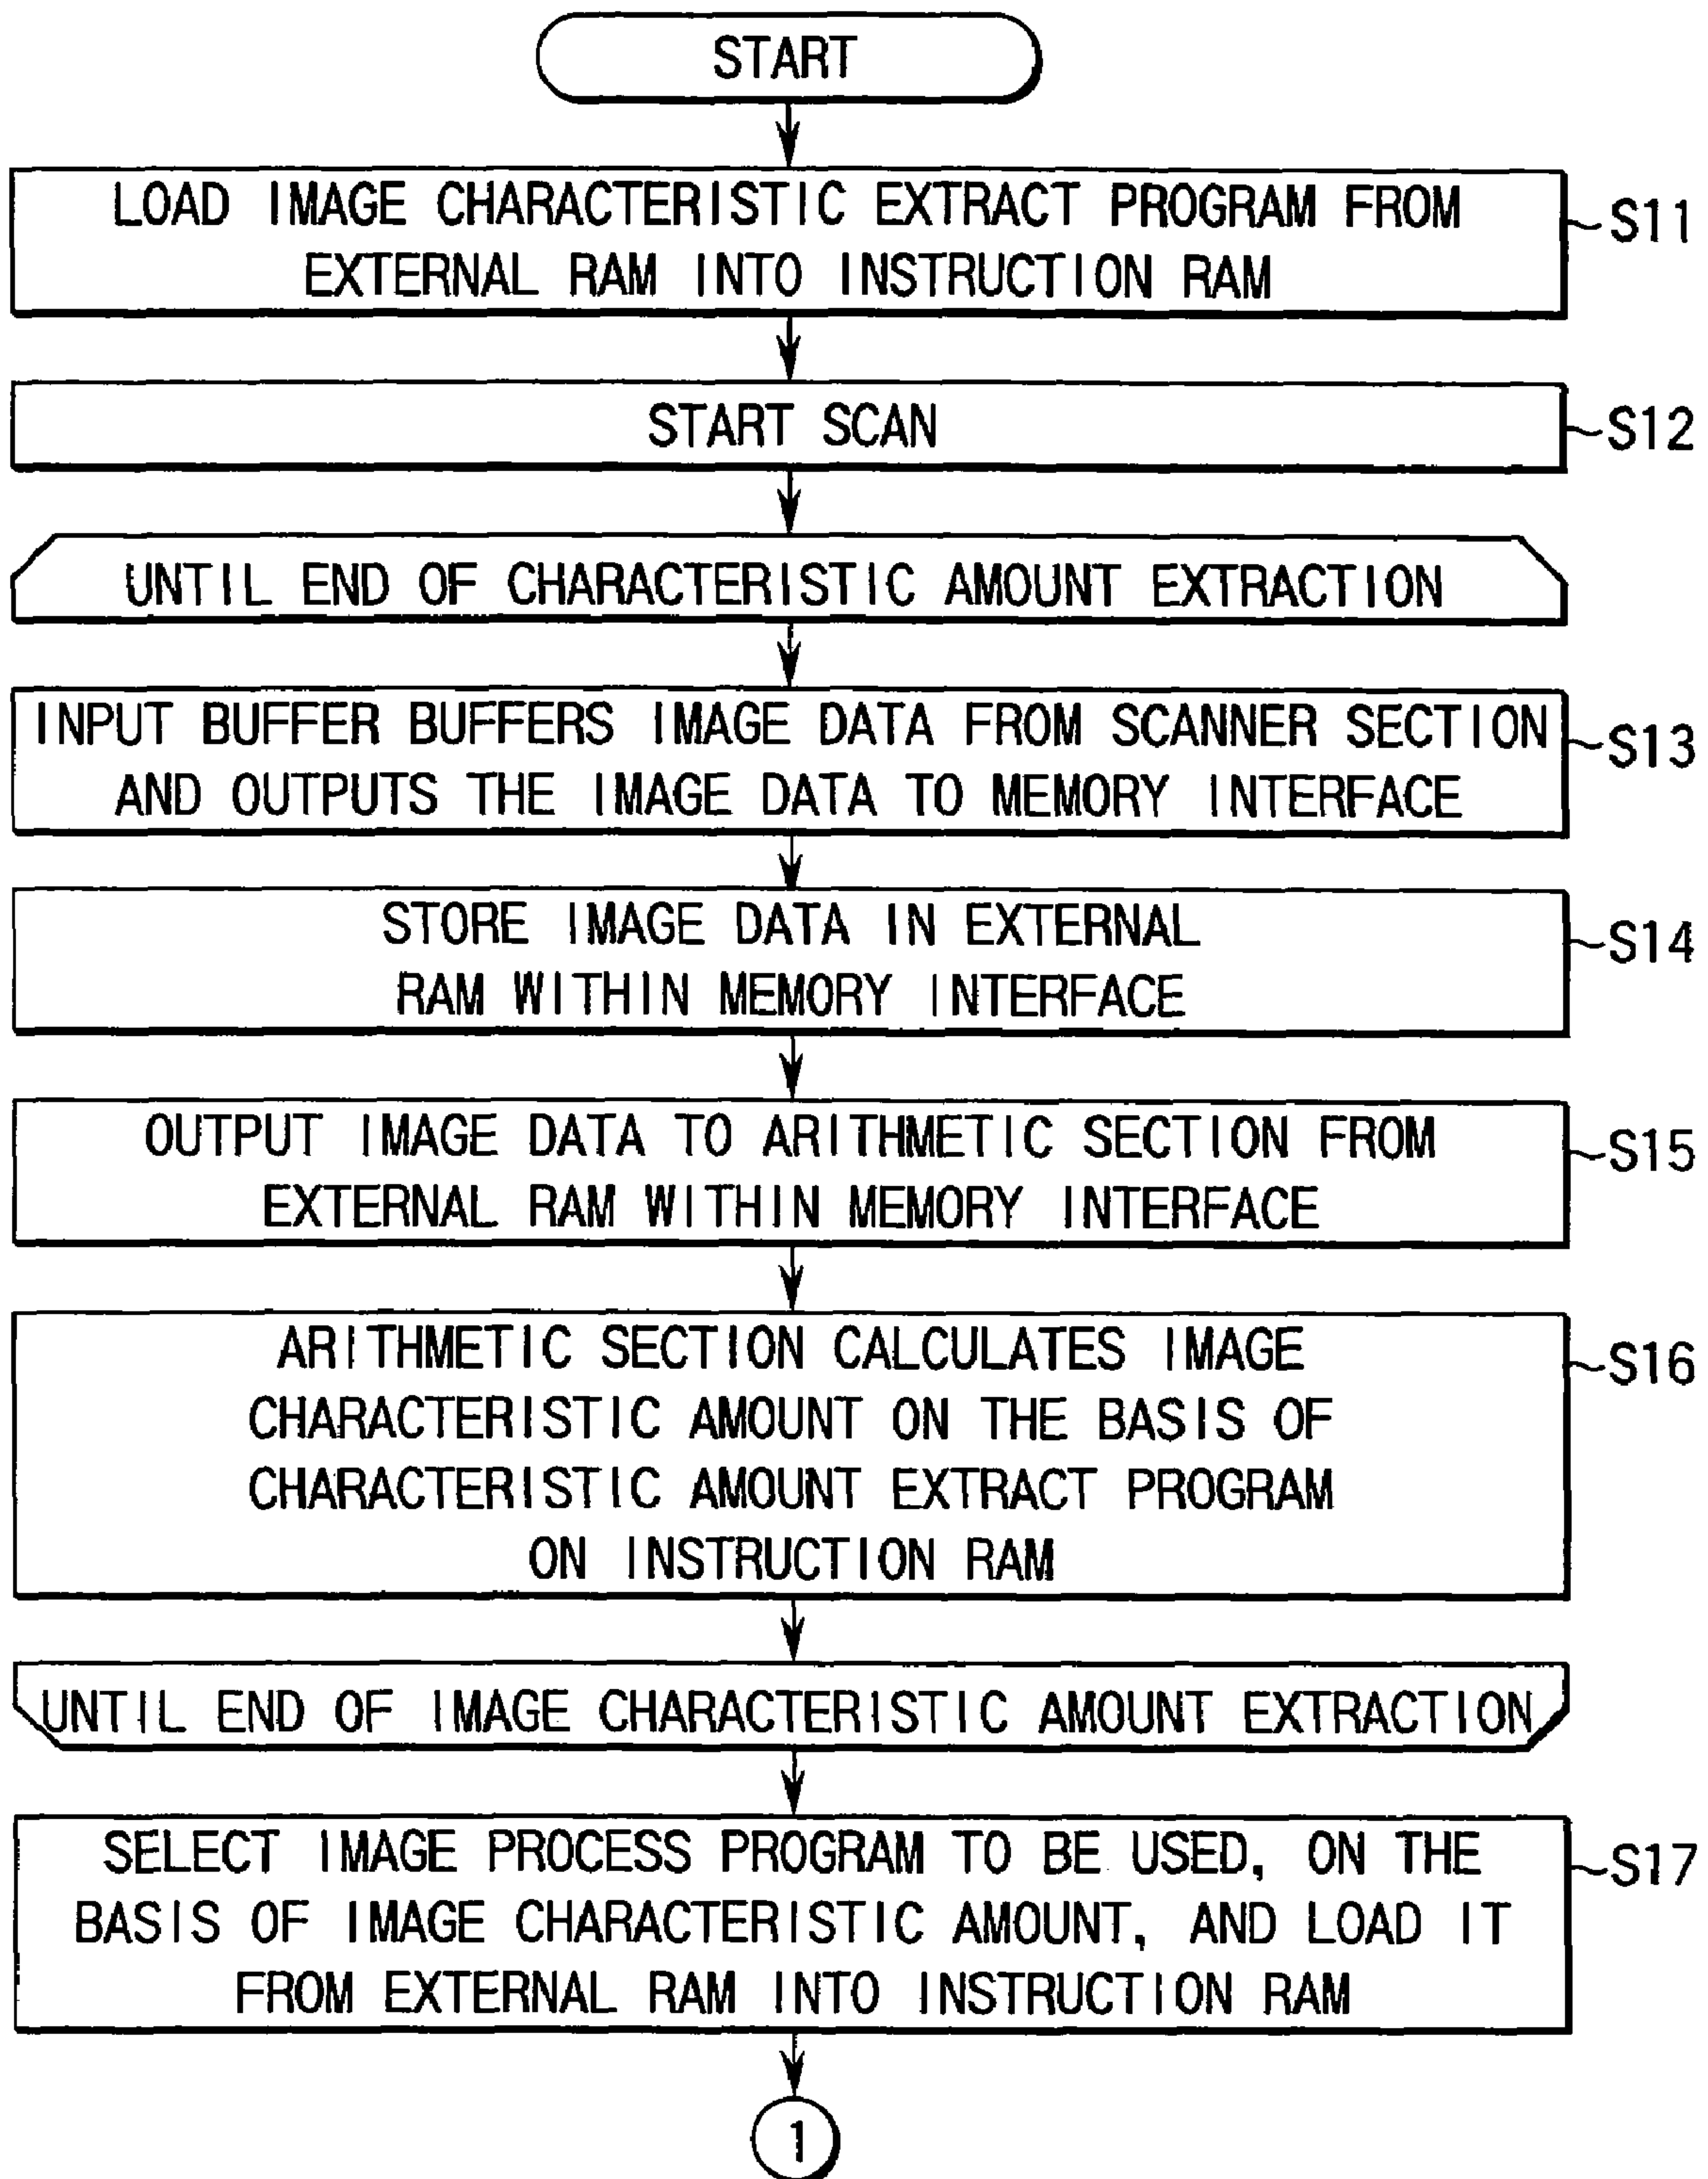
START

LOAD IMAGE CHARACTERISTIC EXTRACT PROGRAM FROM EXTERNAL RAM INTO INSTRUCTION RAM

S11

START SCAN

S12

UNTIL END OF CHARACTERISTIC AMOUNT EXTRACTION

INPUT BUFFER BUFFERS IMAGE DATA FROM SCANNER SECTION AND OUTPUTS THE IMAGE DATA TO MEMORY INTERFACE

S13

STORE IMAGE DATA IN EXTERNAL RAM WITHIN MEMORY INTERFACE

S14

OUTPUT IMAGE DATA TO ARITHMETIC SECTION FROM EXTERNAL RAM WITHIN MEMORY INTERFACE

S15

ARITHMETIC SECTION CALCULATES IMAGE CHARACTERISTIC AMOUNT ON THE BASIS OF CHARACTERISTIC AMOUNT EXTRACT PROGRAM ON INSTRUCTION RAM

S16

UNTIL END OF IMAGE CHARACTERISTIC AMOUNT EXTRACTION

SELECT IMAGE PROCESS PROGRAM TO BE USED, ON THE BASIS OF IMAGE CHARACTERISTIC AMOUNT, AND LOAD IT FROM EXTERNAL RAM INTO INSTRUCTION RAM

S17

1